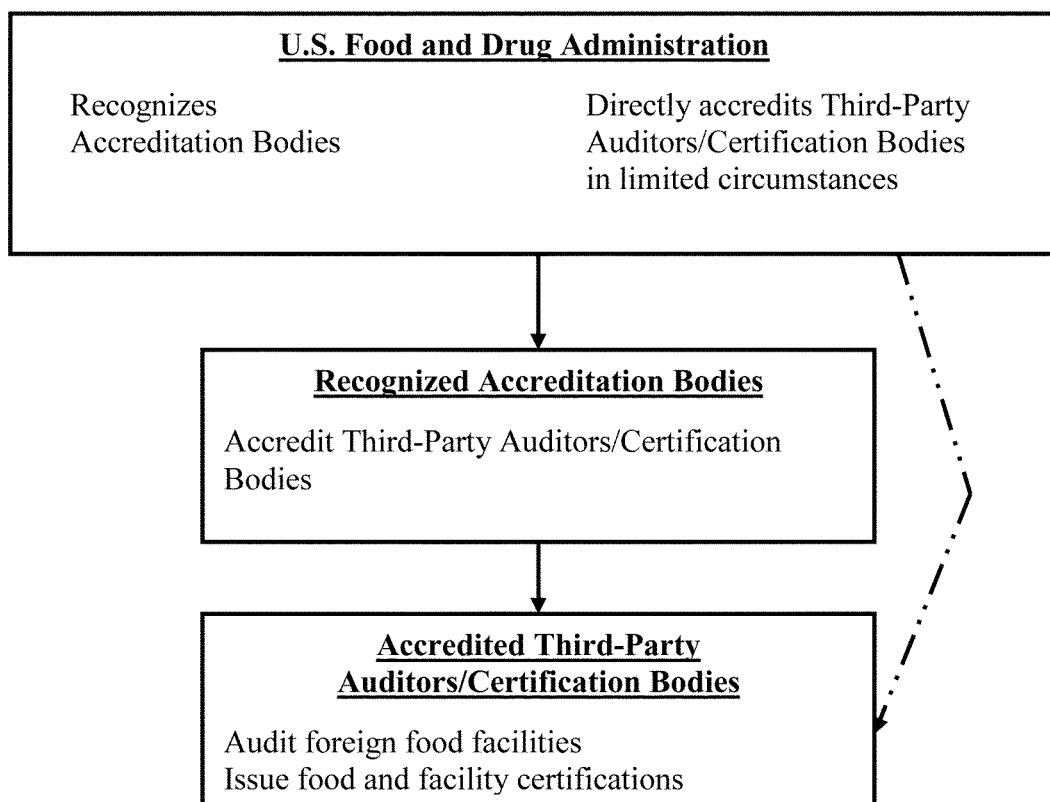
U.S. Food and Drug Administration

Recognizes Accreditation Bodies

Directly accredits Third-Party Auditors/Certification Bodies in limited circumstances

Recognized Accreditation Bodies

Accredit Third-Party Auditors/Certification Bodies

Accredited Third-Party Auditors/Certification Bodies

Audit foreign food facilities
Issue food and facility certifications